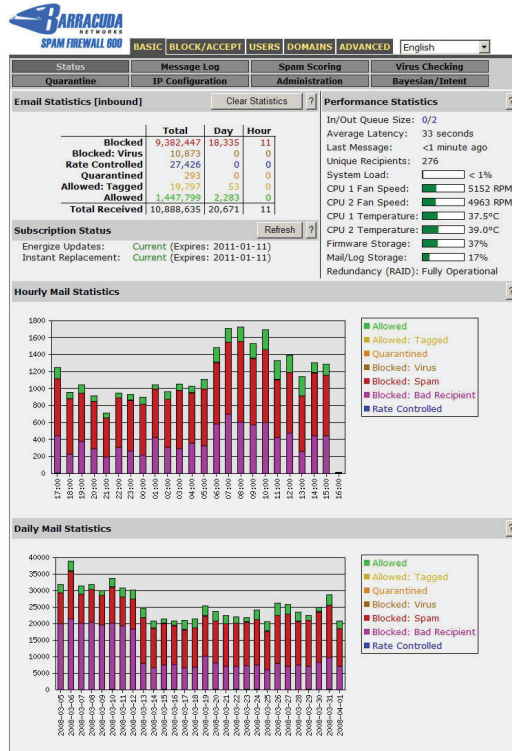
BARRACUDA NETWORKS
SPAM FIREWALL 600

BASIC | BLOCK/ACCEPT | USERS | DOMAINS | ADVANCED | English

Status | Message Log | Spam Scoring | Virus Checking
Quarantine | IP Configuration | Administration | Bayesian/Intent

Email Statistics [inbound]
Clear Statistics ?

| | Total | Day | Hour |
|---|---|---|---|
| Blocked | 9,382,447 | 18,335 | 11 |
| Blocked: Virus | 10,873 | 0 | 0 |
| Rate Controlled | 27,426 | 0 | 0 |
| Quarantined | 293 | 0 | 0 |
| Allowed: Tagged | 19,797 | 53 | 0 |
| Allowed | 1,447,799 | 2,283 | 0 |
| Total Received | 10,888,635 | 20,671 | 11 |

Subscription Status
Refresh ?
Energize Updates: Current (Expires: 2011-01-11)
Instant Replacement: Current (Expires: 2011-01-11)

Performance Statistics
?
In/Out Queue Size: 0/2
Average Latency: 33 seconds
Last Message: <1 minute ago
Unique Recipients: 276
System Load: < 1%
CPU 1 Fan Speed: 5152 RPM
CPU 2 Fan Speed: 4963 RPM
CPU 1 Temperature: 37.5°C
CPU 2 Temperature: 39.0°C
Firmware Storage: 37%
Mail/Log Storage: 17%
Redundancy (RAID): Fully Operational

Hourly Mail Statistics
?

1800
1600
1400
1200
1000
800
600
400
200
0

17:00 18:00 19:00 20:00 21:00 22:00 23:00 00:00 01:00 02:00 03:00 04:00 05:00 06:00 07:00 08:00 09:00 10:00 11:00 12:00 13:00 14:00 15:00 16:00

Allowed
Allowed: Tagged
Quarantined
Blocked: Virus
Blocked: Spam
Blocked: Bad Recipient
Rate Controlled

Daily Mail Statistics
?

40000
35000
30000
25000
20000
15000
10000
5000
0

2008-03-05 2008-03-06 2008-03-07 2008-03-08 2008-03-09 2008-03-10 2008-03-11 2008-03-12 2008-03-13 2008-03-14 2008-03-15 2008-03-16 2008-03-17 2008-03-18 2008-03-19 2008-03-20 2008-03-21 2008-03-22 2008-03-23 2008-03-24 2008-03-25 2008-03-26 2008-03-27 2008-03-28 2008-03-29 2008-03-30 2008-03-31 2008-04-01

Allowed
Allowed: Tagged
Quarantined
Blocked: Virus
Blocked: Spam
Blocked: Bad Recipient
Rate Controlled